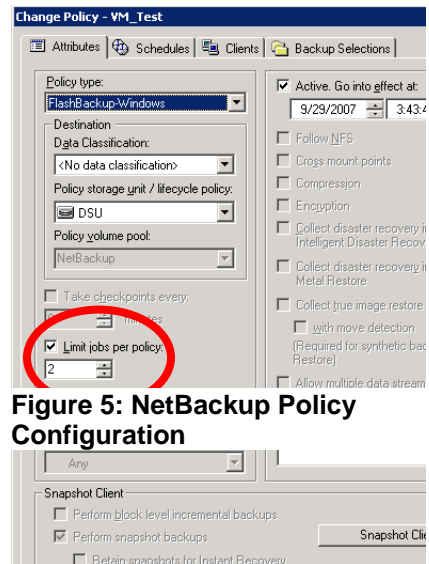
Change Policy - VM_Test

Attributes | Schedules | Clients | Backup Selections

Policy type:
FlashBackup-Windows

Destination
Data Classification:
<No data classification>
Policy storage unit / lifecycle policy:
DSU
Policy volume pool:
NetBackup

Take checkpoints every:
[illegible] minutes

Limit jobs per policy:
2

Active. Go into effect at:
9/29/2007 3:43:4

Follow NFS
Cross mount points
Compression
Encryption
Collect disaster recovery i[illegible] Intelligent Disaster Recov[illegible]
Collect disaster recovery i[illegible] Metal Restore
Collect true image restore
with move detection
(Required for synthetic bac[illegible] Restore)
Allow multiple data stream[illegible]

Figure 5: NetBackup Policy Configuration

Any

Snapshot Client
Perform block level incremental backups
Perform snapshot backups
Snapshot Cli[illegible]
Retain snapshots for Instant Recovery